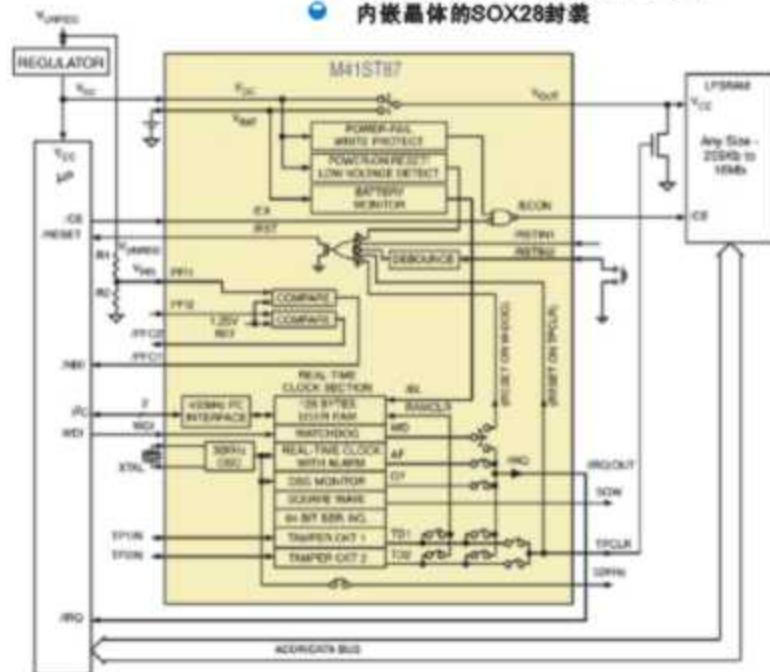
内嵌晶体的SOX28封装

$V_{UNREG}$

REGULATOR

$V_{CC}$

$V_{CC}$

$\mu P$

/CE

/RESET

/NMI

$I^2C$

WDI

/IRQ

M41ST87

$V_{CC}$

$V_{BAT}$

$V_{OUT}$

POWER-FAIL WRITE PROTECT

POWER-ON RESET/ LOW VOLTAGE DETECT

BATTERY MONITOR

/E

/RST

/ECON

RSTIN1

RSTIN2

DEBOUNCE

R1

R2

$V_{UNREG}$

$V_{PFI}$

PFI1

PFI2

COMPARE

COMPARE

1.25V REF

/PFO2

/PFO1

REAL-TIME CLOCK SECTION

128 BYTES USER RAM

400kHz $I^2C$ INTERFACE

WATCHDOG

REAL-TIME CLOCK WITH ALARM

32KHz OSC

OSC MONITOR

SQUARE WAVE

64 BIT SER. NO.

TAMPER DET 1

TAMPER DET 2

XTAL

TP1IN

TP2IN

WD

AF

OF

TD1

TD2

/RSTOUT

(RESET ON WDOG)

(RESET ON TPCLR)

/IRQ

/IRQ/OUT

SQW

TPCLR

32KHz

LPSRAM

$V_{CC}$

Any Size - 256Kb to 16Mb

CE

ADDR/DATA BUS